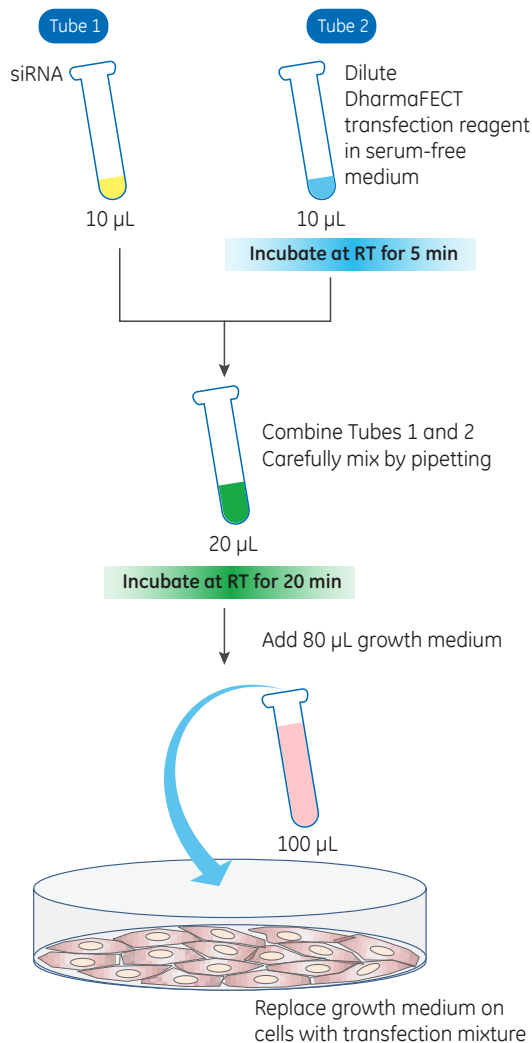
Tube 1

Tube 2

siRNA

Dilute DharmaFECT transfection reagent in serum-free medium

10 µL

10 µL

Incubate at RT for 5 min

Combine Tubes 1 and 2
Carefully mix by pipetting

20 µL

Incubate at RT for 20 min

Add 80 µL growth medium

100 µL

Replace growth medium on cells with transfection mixture